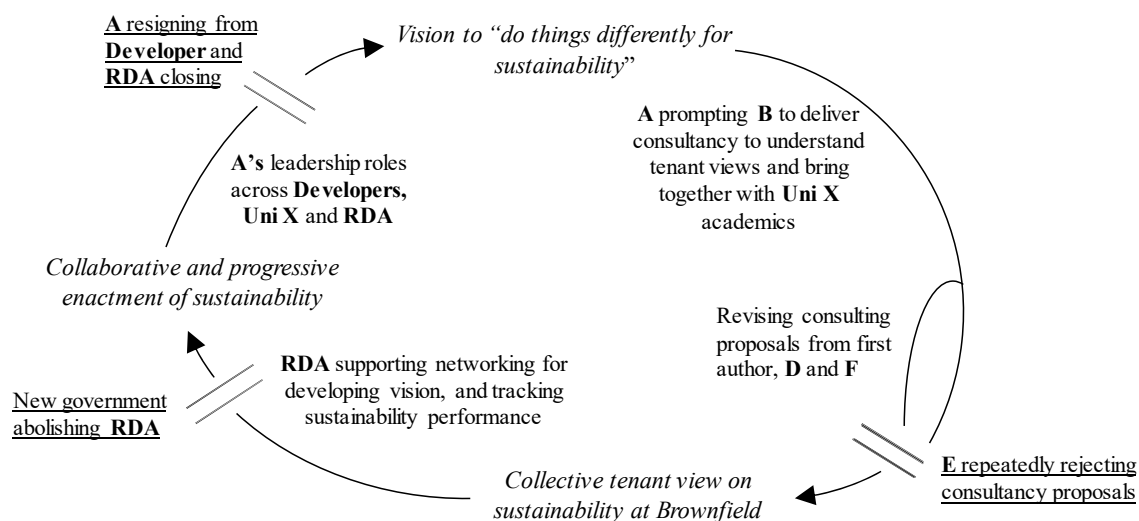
**A** resigning from **Developer** and **RDA** closing

*Vision to "do things differently for sustainability*"

**A** prompting **B** to deliver consultancy to understand tenant views and bring together with **Uni X** academics

Revising consulting proposals from first author, **D** and **F**

**E** repeatedly rejecting consultancy proposals

*Collective tenant view on sustainability at Brownfield*

**RDA** supporting networking for developing vision, and tracking sustainability performance

New government abolishing **RDA**

*Collaborative and progressive enactment of sustainability*

**A's** leadership roles across **Developers, Uni X** and **RDA**